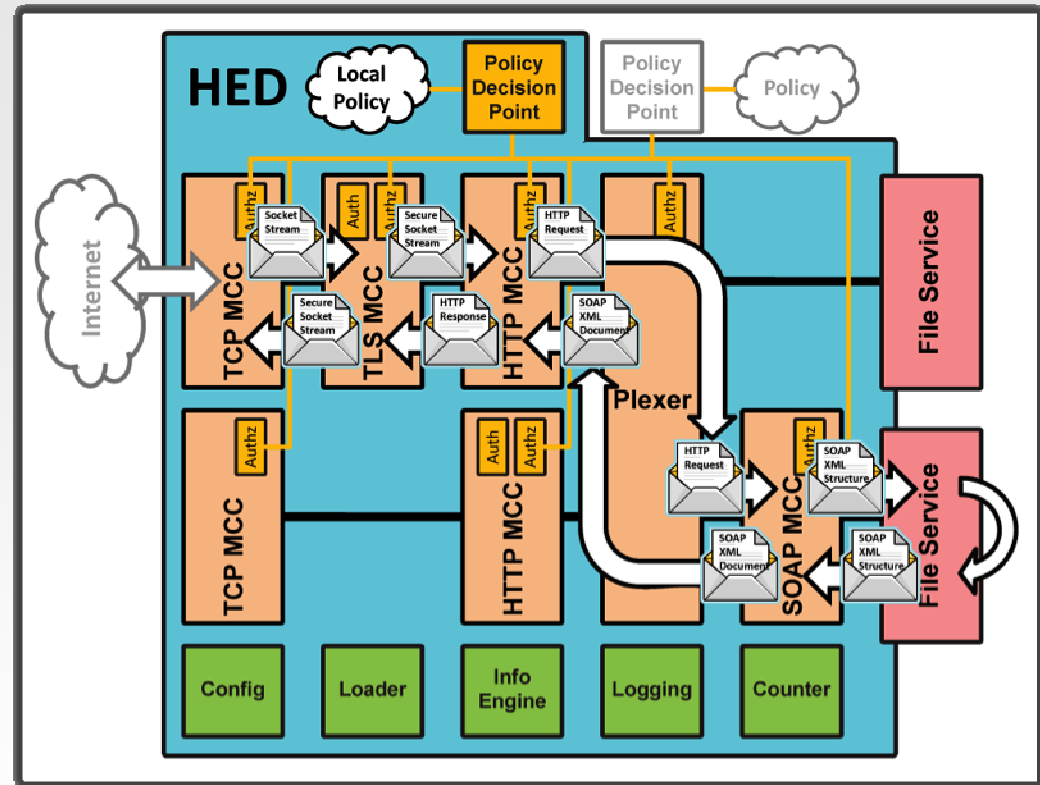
HED

Local Policy

Policy Decision Point

Policy Decision Point

Policy

Internet

Authz

Socket Stream

TCP MCC

Secure Socket Stream

Auth

Authz

Secure Socket Stream

TLS MCC

HTTP Response

Authz

HTTP Request

HTTP MCC

SOAP XML Document

Authz

Plexer

File Service

Authz

TCP MCC

Auth

Authz

HTTP MCC

HTTP Request

SOAP XML Document

Authz

SOAP XML Structure

SOAP MCC

SOAP XML Structure

File Service

Config

Loader

Info Engine

Logging

Counter